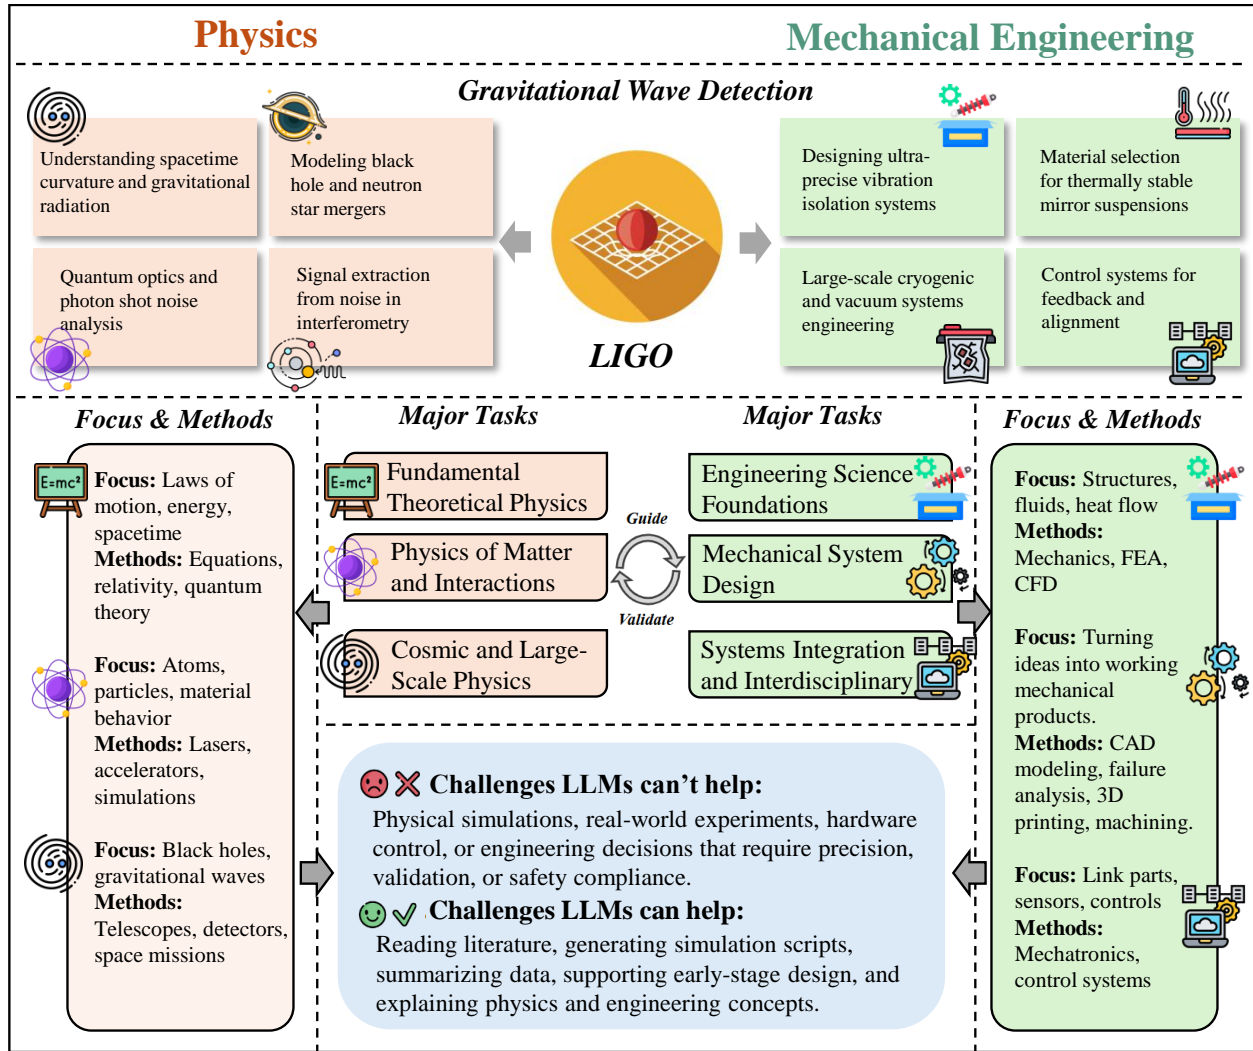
Physics

Mechanical Engineering

Gravitational Wave Detection

Understanding spacetime curvature and gravitational radiation

Modeling black hole and neutron star mergers

Quantum optics and photon shot noise analysis

Signal extraction from noise in interferometry

LIGO

Designing ultra-precise vibration isolation systems

Material selection for thermally stable mirror suspensions

Large-scale cryogenic and vacuum systems engineering

Control systems for feedback and alignment

Focus & Methods

E=mc²

Focus: Laws of motion, energy, spacetime
Methods: Equations, relativity, quantum theory

Focus: Atoms, particles, material behavior
Methods: Lasers, accelerators, simulations

Focus: Black holes, gravitational waves
Methods: Telescopes, detectors, space missions

Major Tasks

E=mc²

Fundamental Theoretical Physics

Physics of Matter and Interactions

Cosmic and Large-Scale Physics

Guide

Validate

Major Tasks

Engineering Science Foundations

Mechanical System Design

Systems Integration and Interdisciplinary

Focus & Methods

Focus: Structures, fluids, heat flow
Methods: Mechanics, FEA, CFD

Focus: Turning ideas into working mechanical products.
Methods: CAD modeling, failure analysis, 3D printing, machining.

Focus: Link parts, sensors, controls
Methods: Mechatronics, control systems

Challenges LLMs can't help:
Physical simulations, real-world experiments, hardware control, or engineering decisions that require precision, validation, or safety compliance.

Challenges LLMs can help:
Reading literature, generating simulation scripts, summarizing data, supporting early-stage design, and explaining physics and engineering concepts.